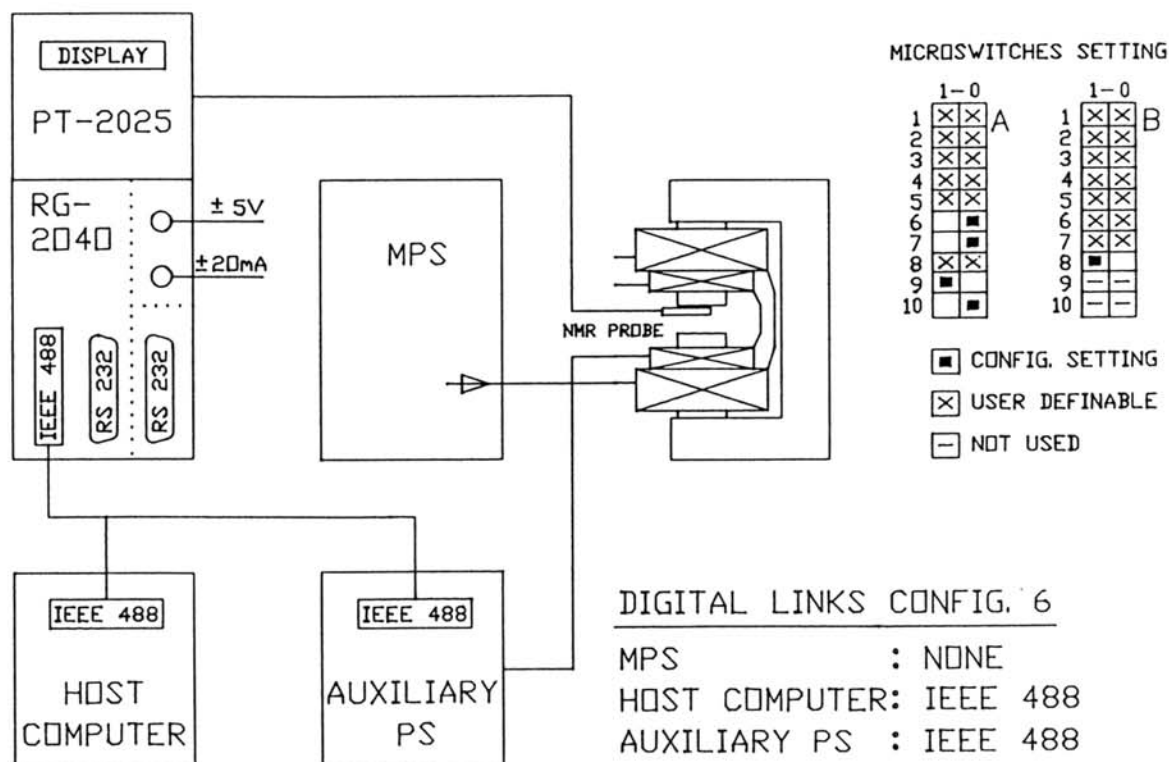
DISPLAY

PT-2025

RG-2040

± 5V

±20mA

IEEE 488

RS 232

RS 232

MPS

NMR PROBE

MICROSWITCHES SETTING

| | 1 | 0 |
|---|---|---|
| 1 | ⊠ | ⊠ |
| 2 | ⊠ | ⊠ |
| 3 | ⊠ | ⊠ |
| 4 | ⊠ | ⊠ |
| 5 | ⊠ | ⊠ |
| 6 | | ■ |
| 7 | | ■ |
| 8 | ⊠ | ⊠ |
| 9 | ■ | |
| 10 | | ■ |

A

| | 1 | 0 |
|---|---|---|
| 1 | ⊠ | ⊠ |
| 2 | ⊠ | ⊠ |
| 3 | ⊠ | ⊠ |
| 4 | ⊠ | ⊠ |
| 5 | ⊠ | ⊠ |
| 6 | ⊠ | ⊠ |
| 7 | ⊠ | ⊠ |
| 8 | ■ | |
| 9 | – | – |
| 10 | – | – |

B

■ CONFIG. SETTING

⊠ USER DEFINABLE

– NOT USED

IEEE 488

HOST COMPUTER

IEEE 488

AUXILIARY PS

DIGITAL LINKS CONFIG. 6

MPS : NONE
HOST COMPUTER: IEEE 488
AUXILIARY PS : IEEE 488